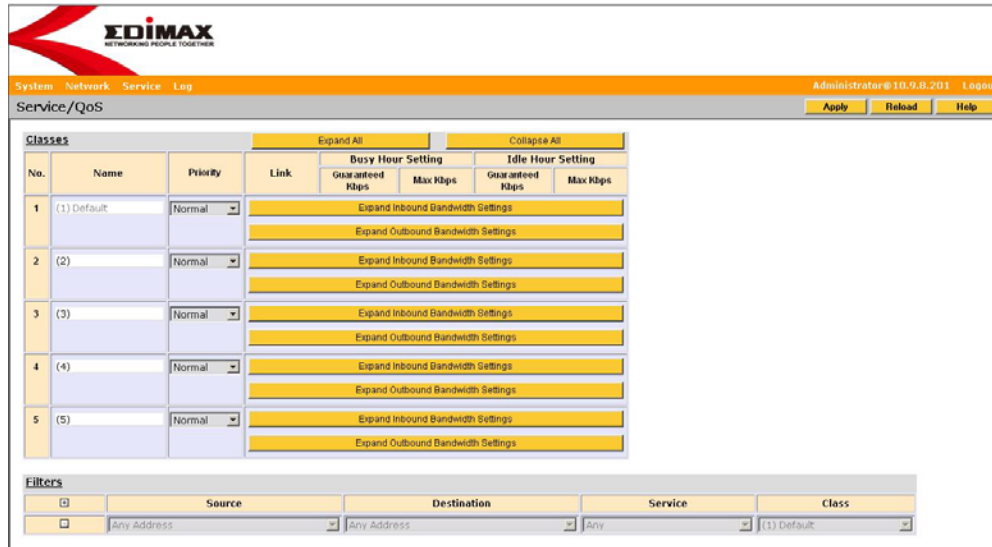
EDIMAX
NETWORKING PEOPLE TOGETHER

System Network Service Log

Administrator@10.9.8.201 Logou

Service/QoS

Apply Reload Help

Classes

Expand All Collapse All

| No. | Name | Priority | Link | Busy Hour Setting Guaranteed Kbps | Busy Hour Setting Max Kbps | Idle Hour Setting Guaranteed Kbps | Idle Hour Setting Max Kbps |
|---|---|---|---|---|---|---|---|
| 1 | (1) Default | Normal | Expand Inbound Bandwidth Settings / Expand Outbound Bandwidth Settings | | | | |
| 2 | (2) | Normal | Expand Inbound Bandwidth Settings / Expand Outbound Bandwidth Settings | | | | |
| 3 | (3) | Normal | Expand Inbound Bandwidth Settings / Expand Outbound Bandwidth Settings | | | | |
| 4 | (4) | Normal | Expand Inbound Bandwidth Settings / Expand Outbound Bandwidth Settings | | | | |
| 5 | (5) | Normal | Expand Inbound Bandwidth Settings / Expand Outbound Bandwidth Settings | | | | |

Filters

| | Source | Destination | Service | Class |
|---|---|---|---|---|
| | Any Address | Any Address | Any | (1) Default |